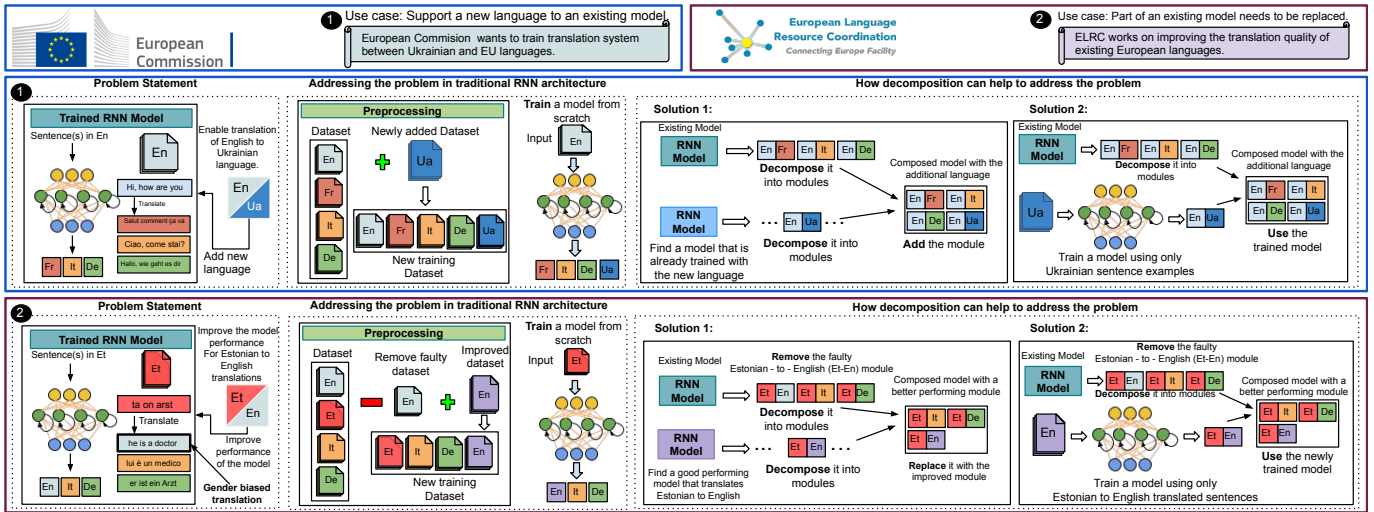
European Commission

1 Use case: Support a new language to an existing model.

European Commision wants to train translation system between Ukrainian and EU languages.

European Language Resource Coordination
Connecting Europe Facility

2 Use case: Part of an existing model needs to be replaced.

ELRC works on improving the translation quality of existing European languages.

1

Problem Statement

Trained RNN Model

Sentence(s) in En

En

Hi, how are you

Translate

Salut comment ça va

Ciao, come stai?

Hallo, wie geht es dir

Fr It De

Enable translation of English to Ukrainian language.

En Ua

Add new language

Addressing the problem in traditional RNN architecture

Preprocessing

Dataset

En Fr It De

Newly added Dataset

Ua

En Fr It De Ua

New training Dataset

Train a model from scratch

Input

En

Fr It De Ua

How decomposition can help to address the problem

Solution 1:

Existing Model

RNN Model

En Fr En It En De

Decompose it into modules

RNN Model

En Ua

Find a model that is already trained with the new language

Decompose it into modules

Composed model with the additional language

En Fr En It
En De En Ua

Add the module

Solution 2:

Existing Model

RNN Model

En Fr En It En De

Decompose it into modules

Ua

En Ua

Train a model using only Ukrainian sentence examples

Composed model with the additional language

En Fr En It
En De En Ua

Use the trained model

2

Problem Statement

Trained RNN Model

Sentence(s) in Et

Et

ta on arst

Translate

he is a doctor

lui è un medico

er ist ein Arzt

En It De

Improve the model performance For Estonian to English translations

Et En

Improve performance of the model

Gender biased translation

Addressing the problem in traditional RNN architecture

Preprocessing

Dataset

En Et It De

Remove faulty dataset

En

Improved dataset

En

Et It De En

New training Dataset

Train a model from scratch

Input

Et

En It De

How decomposition can help to address the problem

Solution 1:

Existing Model

RNN Model

Remove the faulty Estonian - to - English (Et-En) module

Et En Et It Et De

Decompose it into modules

RNN Model

Et En

Find a good performing model that translates Estonian to English

Decompose it into modules

Composed model with a better performing module

Et It Et De
Et En

Replace it with the improved module

Solution 2:

Existing Model

RNN Model

Remove the faulty Estonian - to - English (Et-En) module

Et En Et It Et De

Decompose it into modules

En

Et En

Train a model using only Estonian to English translated sentences

Composed model with a better performing module

Et It Et De
Et En

Use the newly trained model